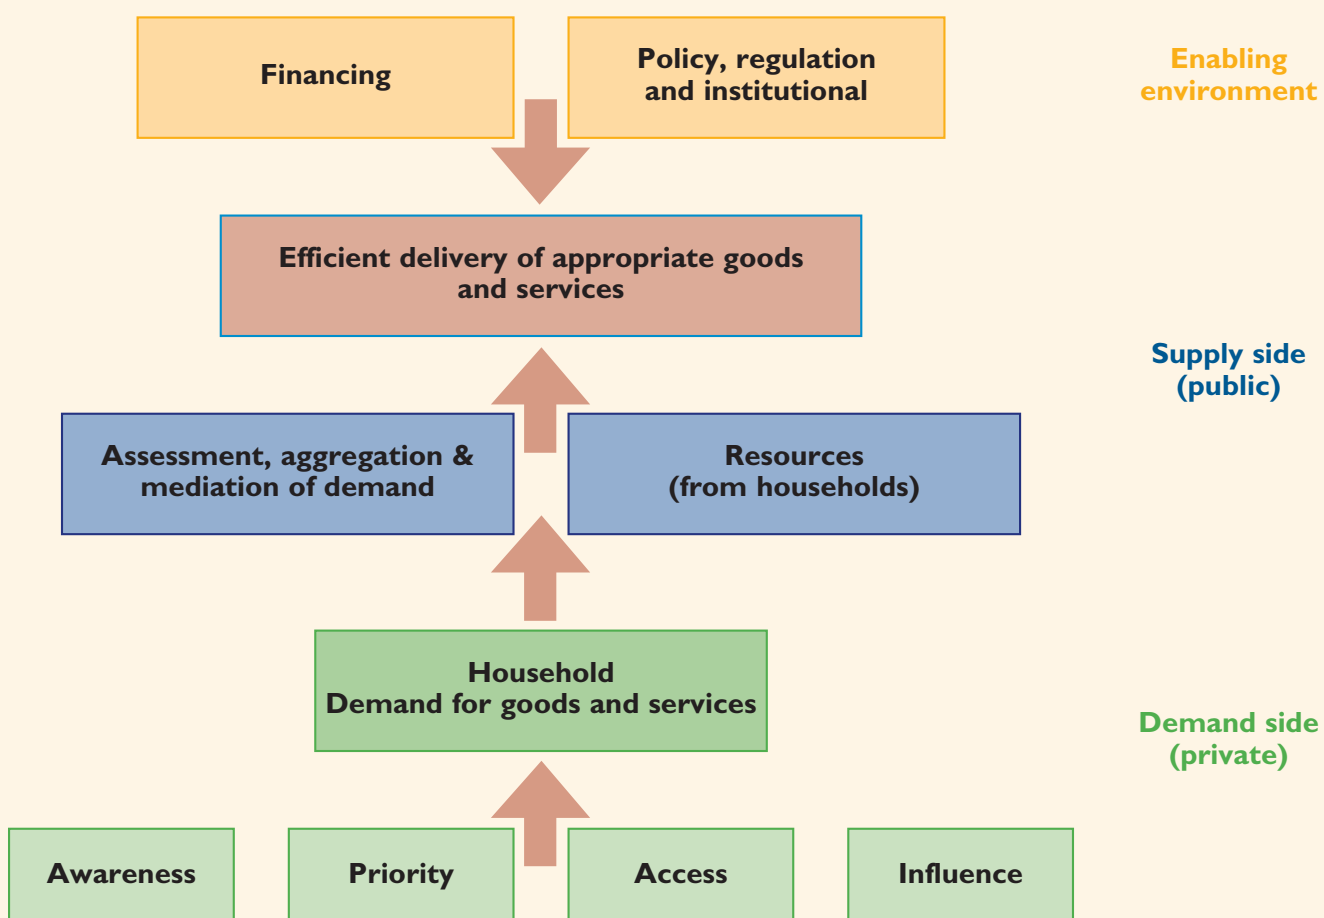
Financing

Policy, regulation and institutional

Enabling environment

Efficient delivery of appropriate goods and services

Supply side (public)

Assessment, aggregation & mediation of demand

Resources (from households)

Household Demand for goods and services

Demand side (private)

Awareness

Priority

Access

Influence